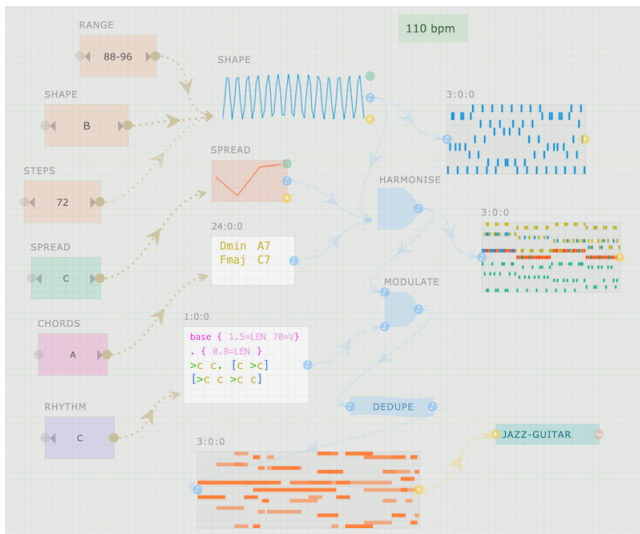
RANGE
88-96

110 bpm

SHAPE

SHAPE
B

3:0:0

STEPS
72

SPREAD

HARMONISE

3:0:0

24:0:0
Dmin A7
Fmaj C7

SPREAD
C

MODULATE

CHORDS
A

1:0:0
base { 1.5=LEN 70=V}
. { 0.8=LEN }
>c c. [c >c]
[>c c >c c]

RHYTHM
C

DEDUPE

3:0:0

JAZZ-GUITAR